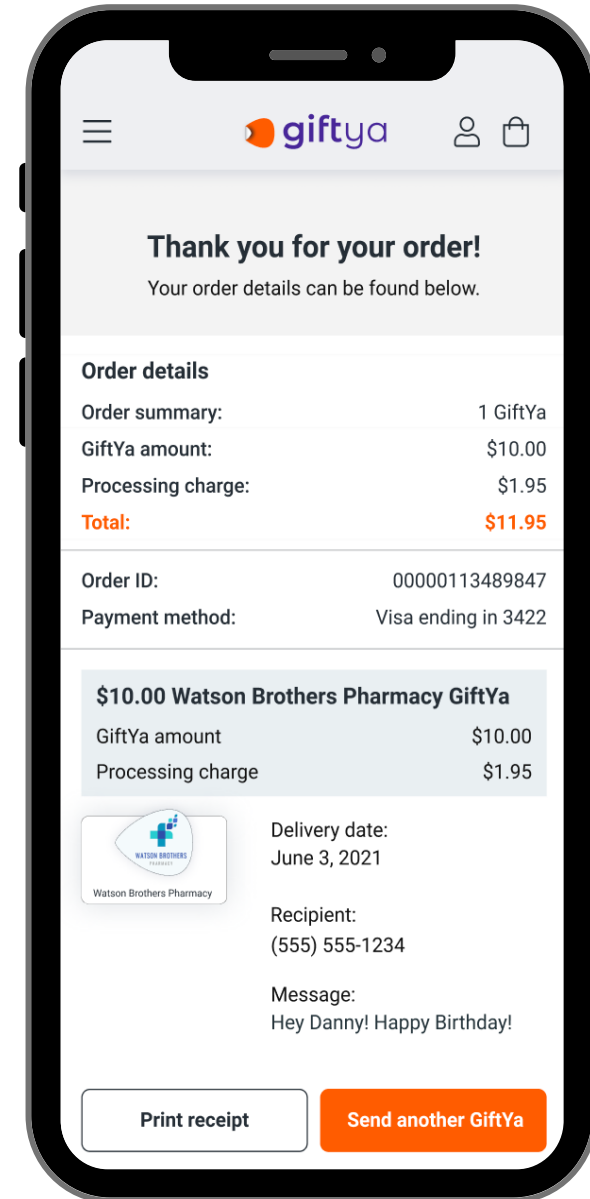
giftya

Thank you for your order!
Your order details can be found below.

Order details

| | |
|---|---|
| Order summary: | 1 GiftYa |
| GiftYa amount: | $10.00 |
| Processing charge: | $1.95 |
| Total: | $11.95 |

| | |
|---|---|
| Order ID: | 00000113489847 |
| Payment method: | Visa ending in 3422 |

$10.00 Watson Brothers Pharmacy GiftYa

| | |
|---|---|
| GiftYa amount | $10.00 |
| Processing charge | $1.95 |

WATSON BROTHERS PHARMACY
Watson Brothers Pharmacy

Delivery date:
June 3, 2021

Recipient:
(555) 555-1234

Message:
Hey Danny! Happy Birthday!

Print receipt
Send another GiftYa